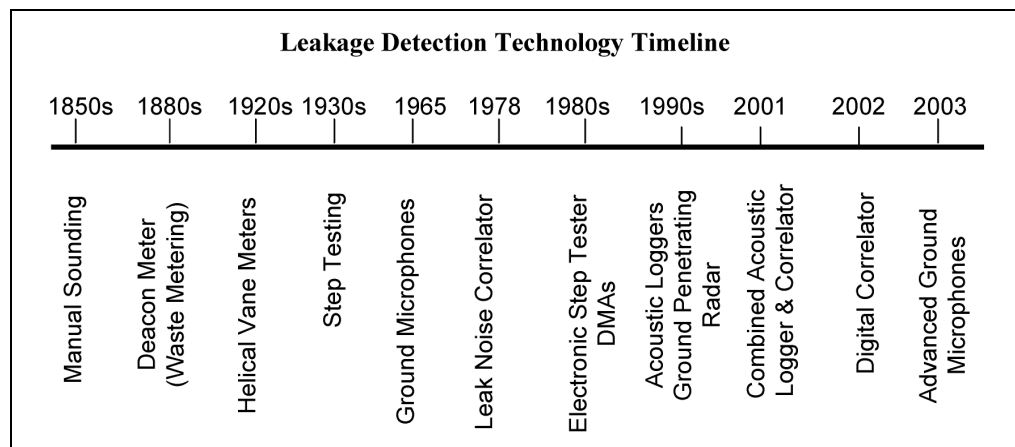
Leakage Detection Technology Timeline

1850s 1880s 1920s 1930s 1965 1978 1980s 1990s 2001 2002 2003

Manual Sounding

Deacon Meter (Waste Metering)

Helical Vane Meters

Step Testing

Ground Microphones

Leak Noise Correlator

Electronic Step Tester DMAs

Acoustic Loggers Ground Penetrating Radar

Combined Acoustic Logger & Correlator

Digital Correlator

Advanced Ground Microphones